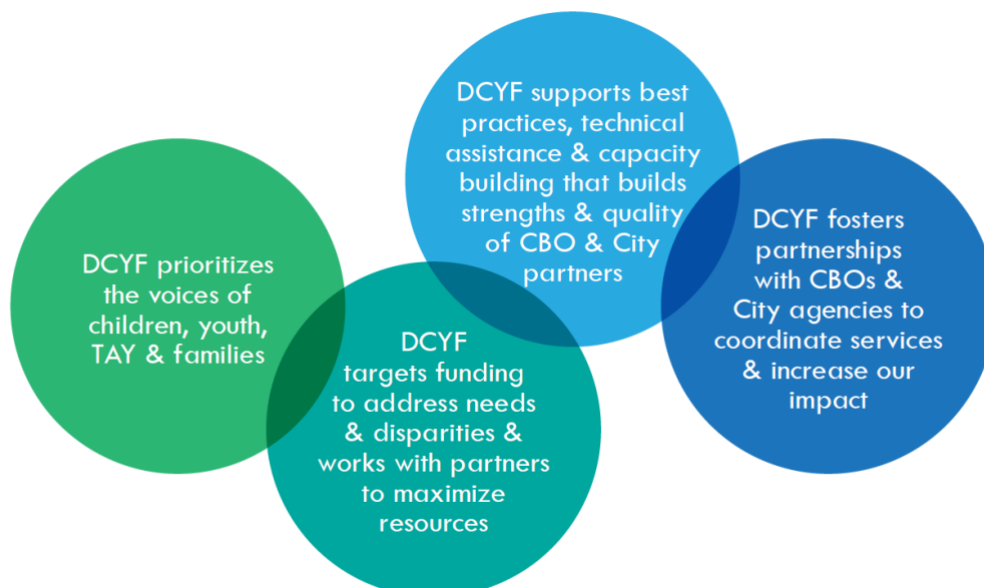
DCYF prioritizes the voices of children, youth, TAY & families

DCYF targets funding to address needs & disparities & works with partners to maximize resources

DCYF supports best practices, technical assistance & capacity building that builds strengths & quality of CBO & City partners

DCYF fosters partnerships with CBOs & City agencies to coordinate services & increase our impact